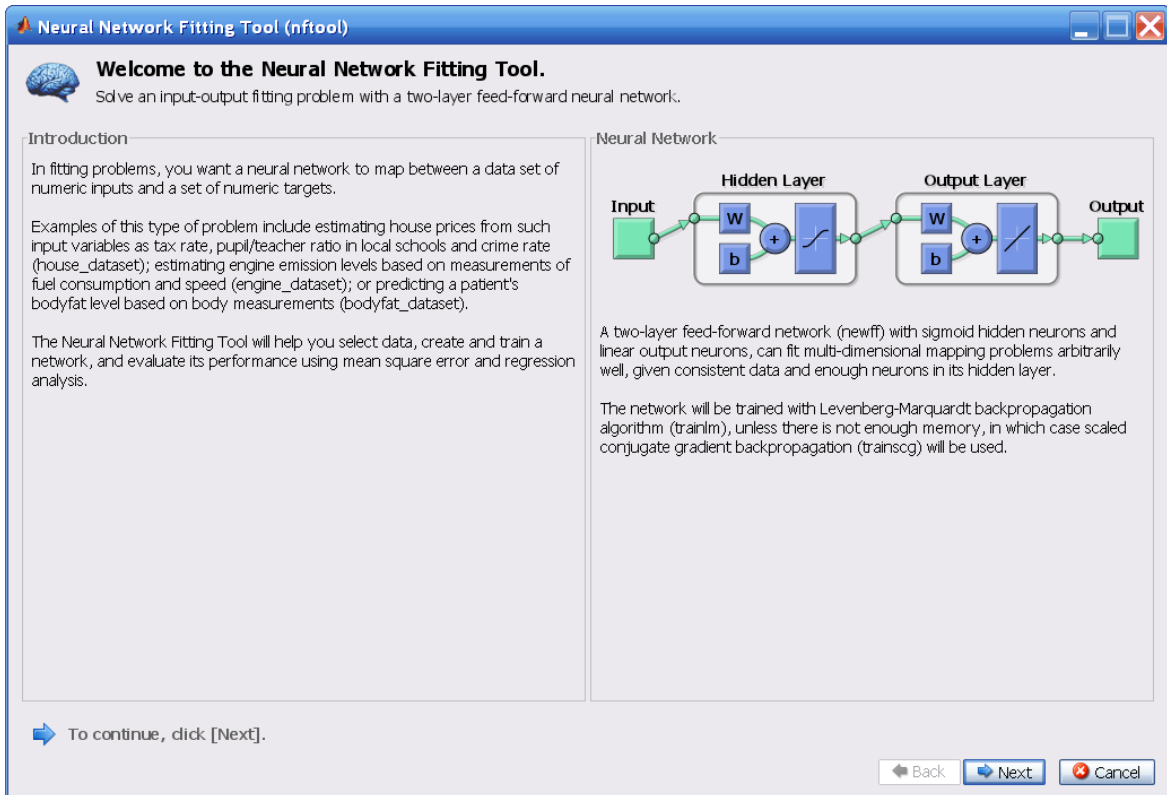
Neural Network Fitting Tool (nftool)

Welcome to the Neural Network Fitting Tool.
Solve an input-output fitting problem with a two-layer feed-forward neural network.

Introduction

In fitting problems, you want a neural network to map between a data set of numeric inputs and a set of numeric targets.

Examples of this type of problem include estimating house prices from such input variables as tax rate, pupil/teacher ratio in local schools and crime rate (house_dataset); estimating engine emission levels based on measurements of fuel consumption and speed (engine_dataset); or predicting a patient's bodyfat level based on body measurements (bodyfat_dataset).

The Neural Network Fitting Tool will help you select data, create and train a network, and evaluate its performance using mean square error and regression analysis.

Neural Network

Hidden Layer
Output Layer
Input
W
b
+
W
b
+
Output

A two-layer feed-forward network (newff) with sigmoid hidden neurons and linear output neurons, can fit multi-dimensional mapping problems arbitrarily well, given consistent data and enough neurons in its hidden layer.

The network will be trained with Levenberg-Marquardt backpropagation algorithm (trainlm), unless there is not enough memory, in which case scaled conjugate gradient backpropagation (trainscg) will be used.

To continue, click [Next].

Back
Next
Cancel